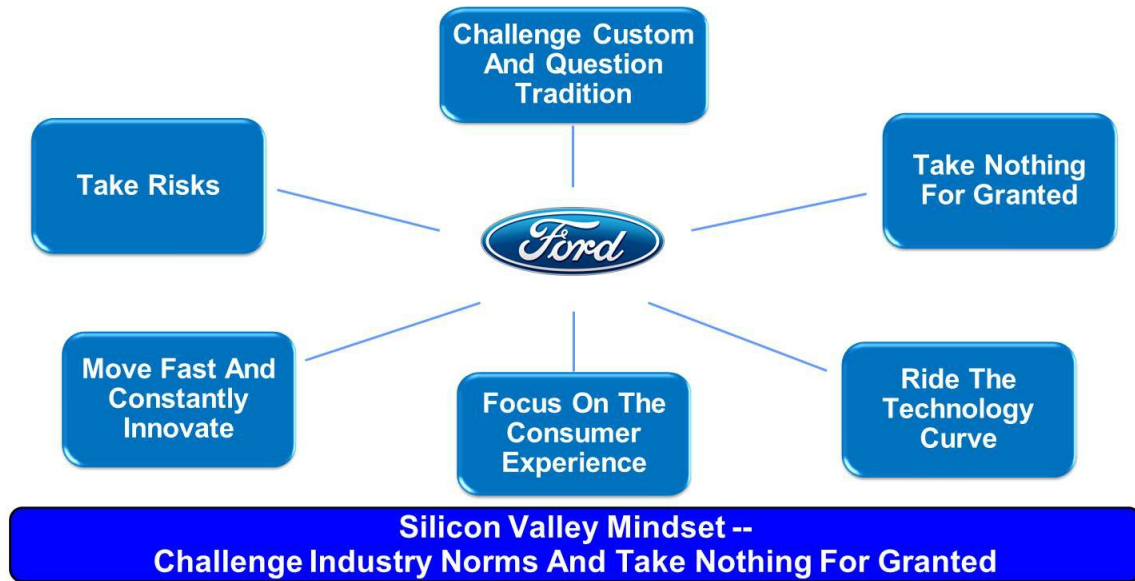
Challenge Custom And Question Tradition

Take Risks

Ford

Take Nothing For Granted

Move Fast And Constantly Innovate

Focus On The Consumer Experience

Ride The Technology Curve

Silicon Valley Mindset --
Challenge Industry Norms And Take Nothing For Granted